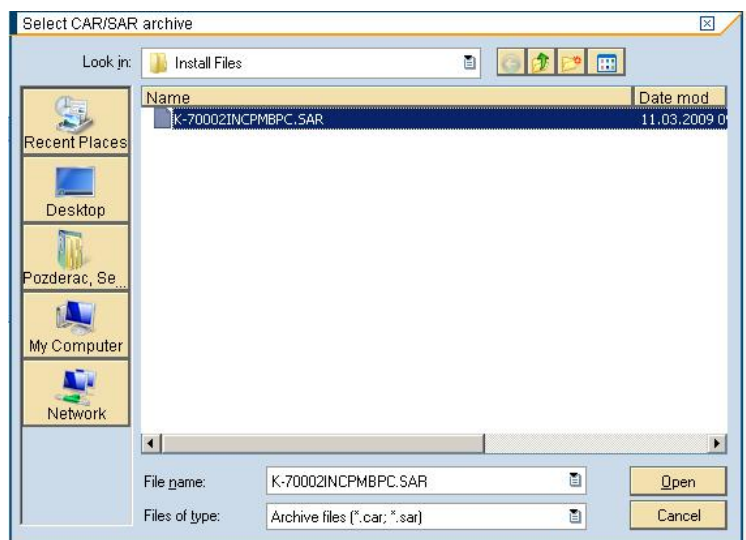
Select CAR/SAR archive

Look in: Install Files

Recent Places
Desktop
Pozderac, Se...
My Computer
Network

| Name | Date mod |
|---|---|
| K-70002INCPMBPC.SAR | 11.03.2009 0 |

File name: K-70002INCPMBPC.SAR
Files of type: Archive files (*.car; *.sar)

Open
Cancel